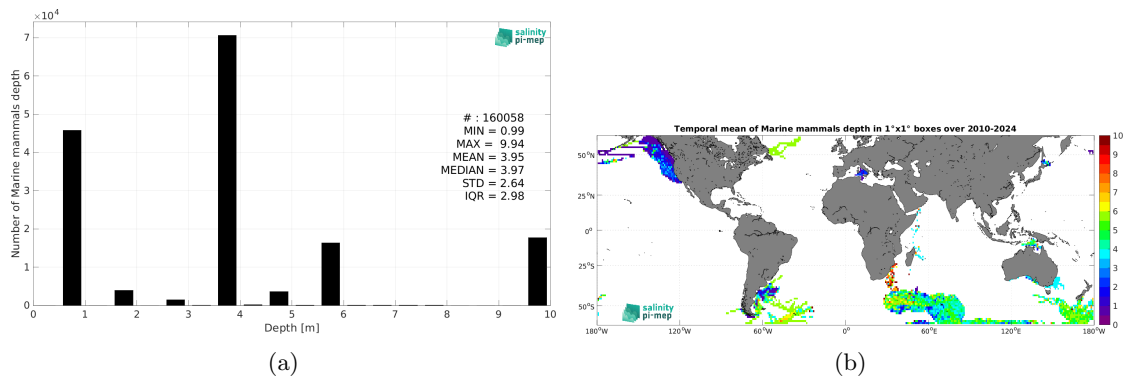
$\times 10^4$

7

6

5

4

3

2

1

0

Number of Marine mammals depth

salinity pi-mep

# : 160058
MIN = 0.99
MAX = 9.94
MEAN = 3.95
MEDIAN = 3.97
STD = 2.64
IQR = 2.98

0 1 2 3 4 5 6 7 8 9 10

Depth [m]

(a)

Temporal mean of Marine mammals depth in 1°x1° boxes over 2010-2024

50°N

25°N

0°

25°S

50°S

180°W 120°W 60°W 0° 60°E 120°E 180°W

salinity pi-mep

10 9 8 7 6 5 4 3 2 1 0

(b)